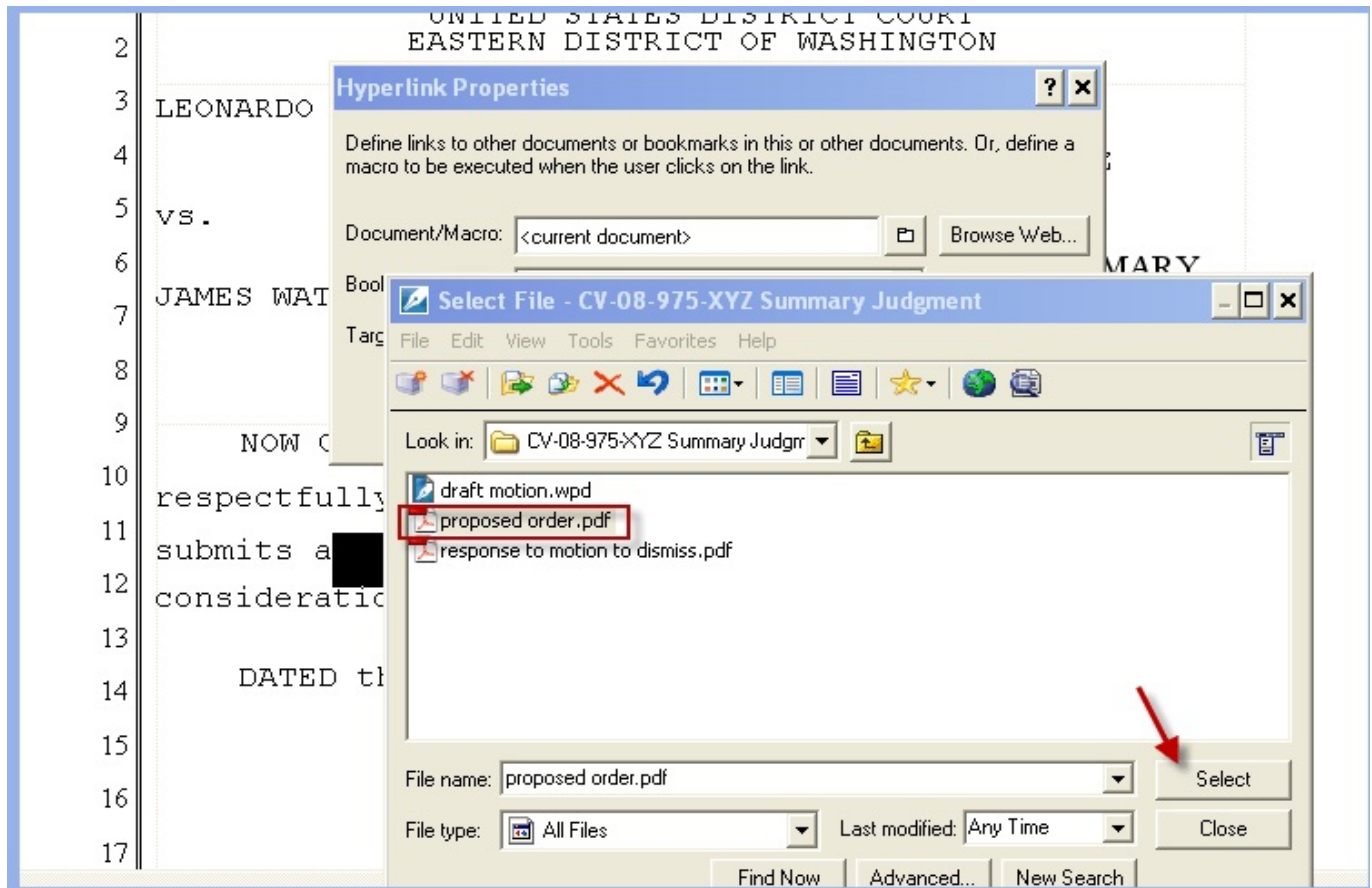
UNITED STATES DISTRICT COURT
2 EASTERN DISTRICT OF WASHINGTON

3 LEONARDO

4

5 vs.

6 MARY

7 JAMES WAT

8

9 NOW C

10 respectfully

11 submits a

12 consideratio

13

14 DATED th

15

16

17

Hyperlink Properties

?

Define links to other documents or bookmarks in this or other documents. Or, define a macro to be executed when the user clicks on the link.

Document/Macro: <current document>

Browse Web...

Bool

Targ

Select File - CV-08-975-XYZ Summary Judgment

File Edit View Tools Favorites Help

Look in: CV-08-975-XYZ Summary Judgm

draft motion.wpd

proposed order.pdf

response to motion to dismiss.pdf

File name: proposed order.pdf

Select

File type: All Files

Last modified: Any Time

Close

Find Now

Advanced...

New Search